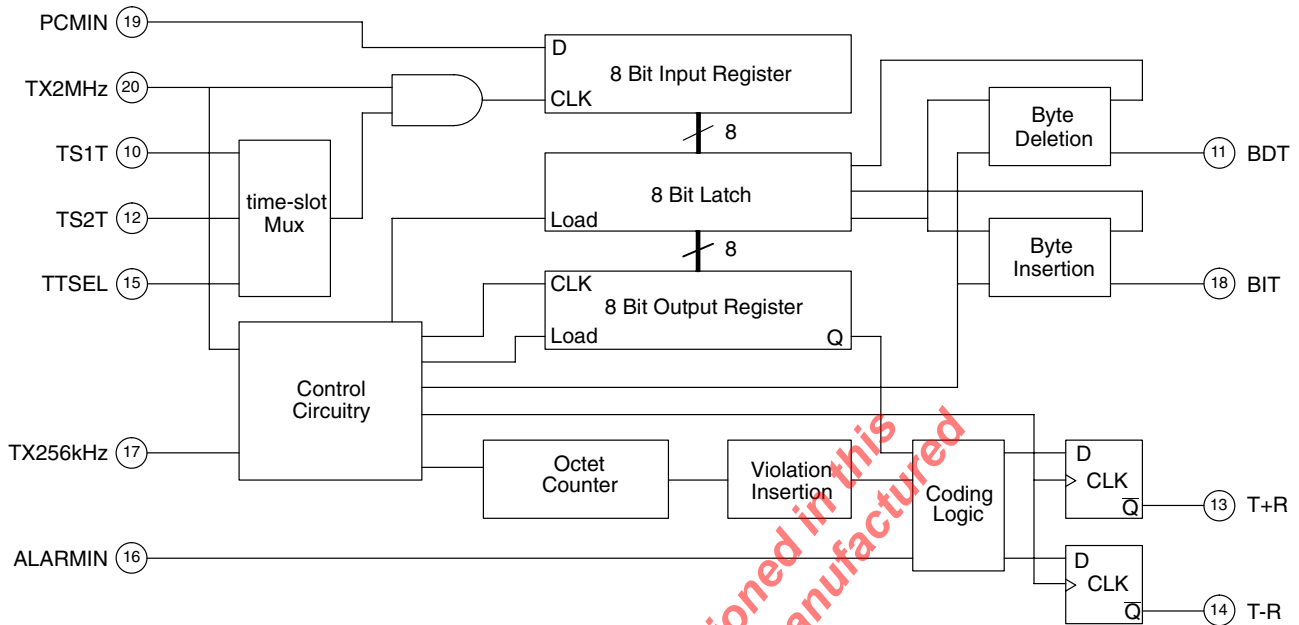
PCMIN 19
TX2MHz 20
TS1T 10
TS2T 12
TTSEL 15
TX256kHz 17
ALARMIN 16

D
8 Bit Input Register
CLK

8

8 Bit Latch
Load

8

CLK
8 Bit Output Register
Load
Q

time-slot Mux

Control Circuitry

Octet Counter

Violation Insertion

Coding Logic

Byte Deletion

Byte Insertion

11 BDT
18 BIT

D
CLK
$\overline{Q}$
13 T+R

D
CLK
$\overline{Q}$
14 T-R

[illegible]ioned in this
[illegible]anufactured